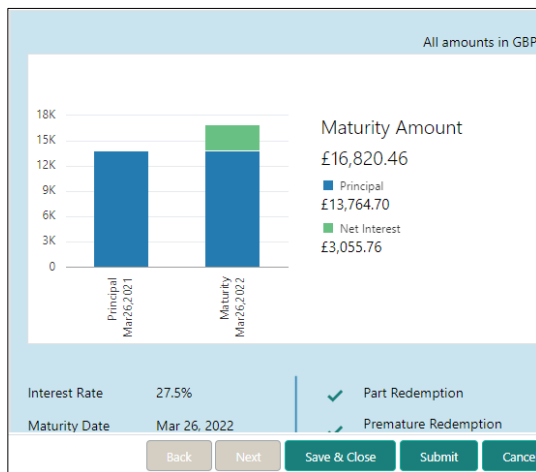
All amounts in GBP

18K
15K
12K
9K
6K
3K
0

Principal Mar26,2021

Maturity Mar26,2022

Maturity Amount
£16,820.46
Principal
£13,764.70
Net Interest
£3,055.76

Interest Rate 27.5%
Maturity Date Mar 26, 2022

Part Redemption
Premature Redemption

Back Next Save & Close Submit Cance